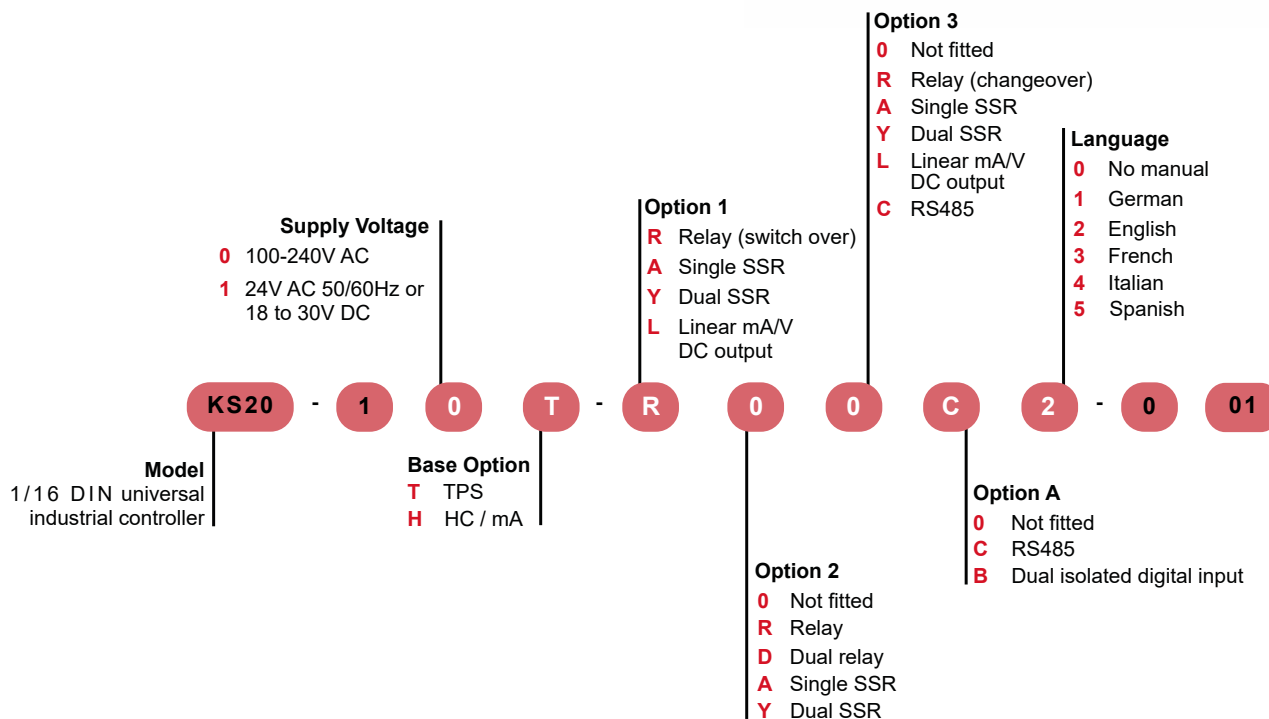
Option 3
0 Not fitted
R Relay (changeover)
A Single SSR
Y Dual SSR
L Linear mA/V DC output
C RS485

Language
0 No manual
1 German
2 English
3 French
4 Italian
5 Spanish

Supply Voltage
0 100-240V AC
1 24V AC 50/60Hz or 18 to 30V DC

Option 1
R Relay (switch over)
A Single SSR
Y Dual SSR
L Linear mA/V DC output

KS20 - 1 0 T - R 0 0 C 2 - 0 01

Model
1/16 DIN universal industrial controller

Base Option
T TPS
H HC / mA

Option A
0 Not fitted
C RS485
B Dual isolated digital input

Option 2
0 Not fitted
R Relay
D Dual relay
A Single SSR
Y Dual SSR